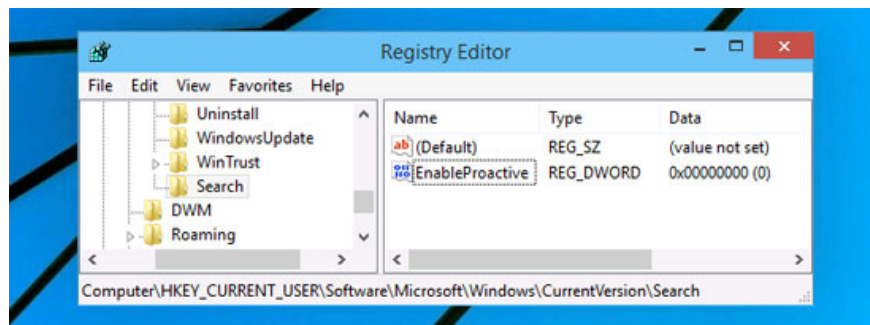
Registry Editor

File Edit View Favorites Help

Uninstall
WindowsUpdate
WinTrust
Search
DWM
Roaming

| Name | Type | Data |
|---|---|---|
| (Default) | REG_SZ | (value not set) |
| EnableProactive | REG_DWORD | 0x00000000 (0) |

Computer\HKEY_CURRENT_USER\Software\Microsoft\Windows\CurrentVersion\Search